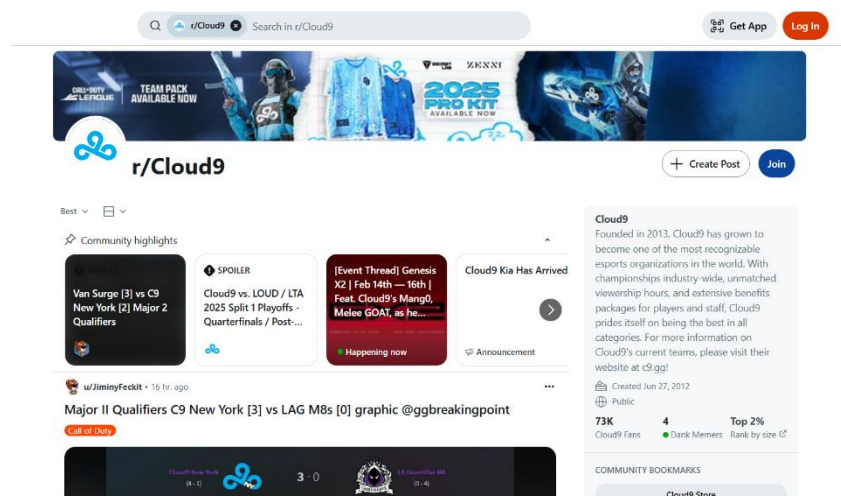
r/Cloud9 Search in r/Cloud9

Get App Log In

CALL OF DUTY LEAGUE TEAM PACK AVAILABLE NOW

ZENNI

2025 PRO KIT AVAILABLE NOW

r/Cloud9

Create Post Join

Best

Community highlights

Van Surge [3] vs C9 New York [2] Major 2 Qualifiers

SPOILER

Cloud9 vs. LOUD / LTA 2025 Split 1 Playoffs - Quarterfinals / Post-...

[Event Thread] Genesis X2 | Feb 14th — 16th | Feat. Cloud9's Mang0, Melee GOAT, as he...

Happening now

Cloud9 Kia Has Arrived

Announcement

u/JiminyFeckit • 16 hr. ago

Major II Qualifiers C9 New York [3] vs LAG M8s [0] graphic @ggbreakingpoint

Call of Duty

Cloud9 New York (4 - 1) 3 - 0 LA Guerrillas M8 (0 - 4)

Cloud9

Founded in 2013, Cloud9 has grown to become one of the most recognizable esports organizations in the world. With championships industry-wide, unmatched viewership hours, and extensive benefits packages for players and staff, Cloud9 prides itself on being the best in all categories. For more information on Cloud9's current teams, please visit their website at c9.gg!

Created Jun 27, 2012

Public

73K Cloud9 Fans

4 Dank Memers

Top 2% Rank by size

COMMUNITY BOOKMARKS

Cloud9 Store